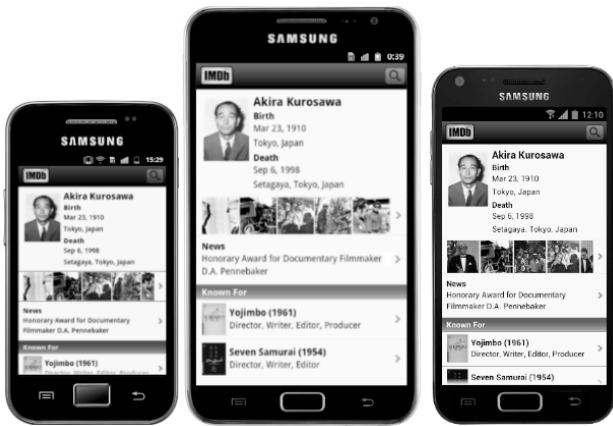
SAMSUNG
15:29
IMDb
Akira Kurosawa
Birth
Mar 23, 1910
Tokyo, Japan
Death
Sep 6, 1998
Setagaya, Tokyo, Japan
News
Honorary Award for Documentary Filmmaker D.A. Pennebaker
Known For
Yojimbo (1961)

SAMSUNG
0:39
IMDb
Akira Kurosawa
Birth
Mar 23, 1910
Tokyo, Japan
Death
Sep 6, 1998
Setagaya, Tokyo, Japan
News
Honorary Award for Documentary Filmmaker D.A. Pennebaker
Known For
Yojimbo (1961)
Director, Writer, Editor, Producer
Seven Samurai (1954)
Director, Writer, Editor

SAMSUNG
12:10
IMDb
Akira Kurosawa
Birth
Mar 23, 1910
Tokyo, Japan
Death
Sep 6, 1998
Setagaya, Tokyo, Japan
News
Honorary Award for Documentary Filmmaker D.A. Pennebaker
Known For
Yojimbo (1961)
Director, Writer, Editor, Producer
Seven Samurai (1954)